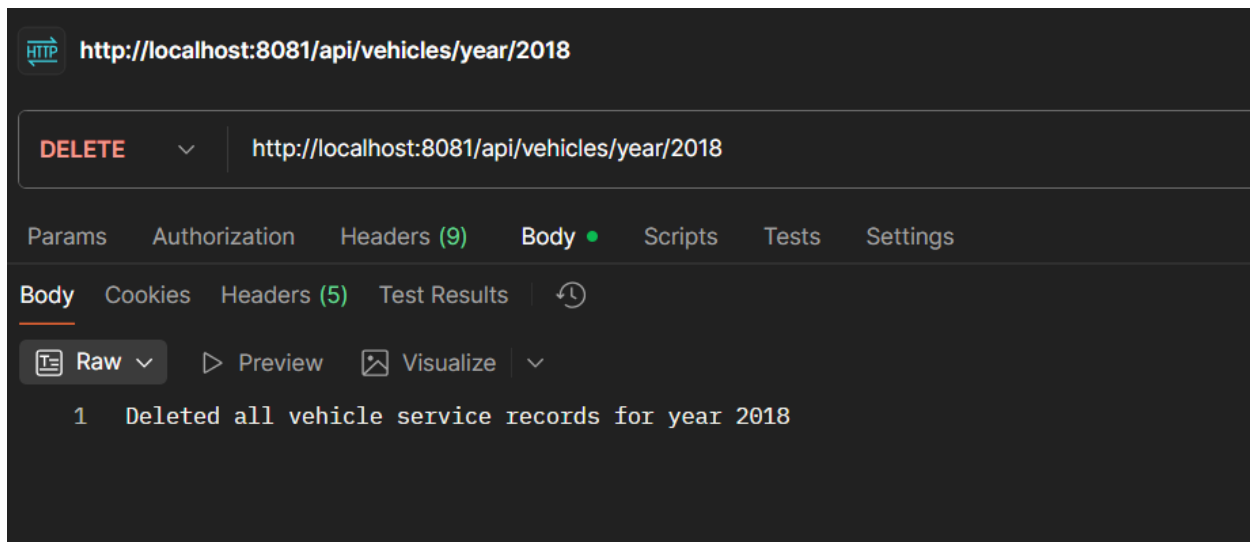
HTTP http://localhost:8081/api/vehicles/year/2018

DELETE http://localhost:8081/api/vehicles/year/2018

Params Authorization Headers (9) Body Scripts Tests Settings

Body Cookies Headers (5) Test Results

Raw Preview Visualize

1 Deleted all vehicle service records for year 2018